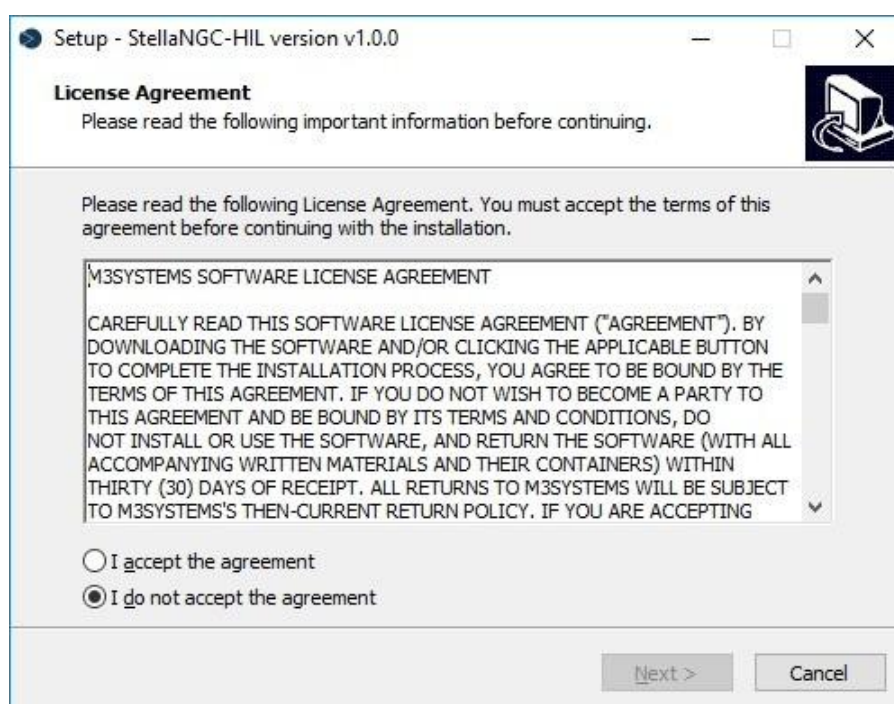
Setup - StellaNGC-HIL version v1.0.0

License Agreement
Please read the following important information before continuing.

Please read the following License Agreement. You must accept the terms of this agreement before continuing with the installation.

M3SYSTEMS SOFTWARE LICENSE AGREEMENT

CAREFULLY READ THIS SOFTWARE LICENSE AGREEMENT ("AGREEMENT"). BY DOWNLOADING THE SOFTWARE AND/OR CLICKING THE APPLICABLE BUTTON TO COMPLETE THE INSTALLATION PROCESS, YOU AGREE TO BE BOUND BY THE TERMS OF THIS AGREEMENT. IF YOU DO NOT WISH TO BECOME A PARTY TO THIS AGREEMENT AND BE BOUND BY ITS TERMS AND CONDITIONS, DO NOT INSTALL OR USE THE SOFTWARE, AND RETURN THE SOFTWARE (WITH ALL ACCOMPANYING WRITTEN MATERIALS AND THEIR CONTAINERS) WITHIN THIRTY (30) DAYS OF RECEIPT. ALL RETURNS TO M3SYSTEMS WILL BE SUBJECT TO M3SYSTEMS'S THEN-CURRENT RETURN POLICY. IF YOU ARE ACCEPTING

I accept the agreement
I do not accept the agreement

Next >
Cancel